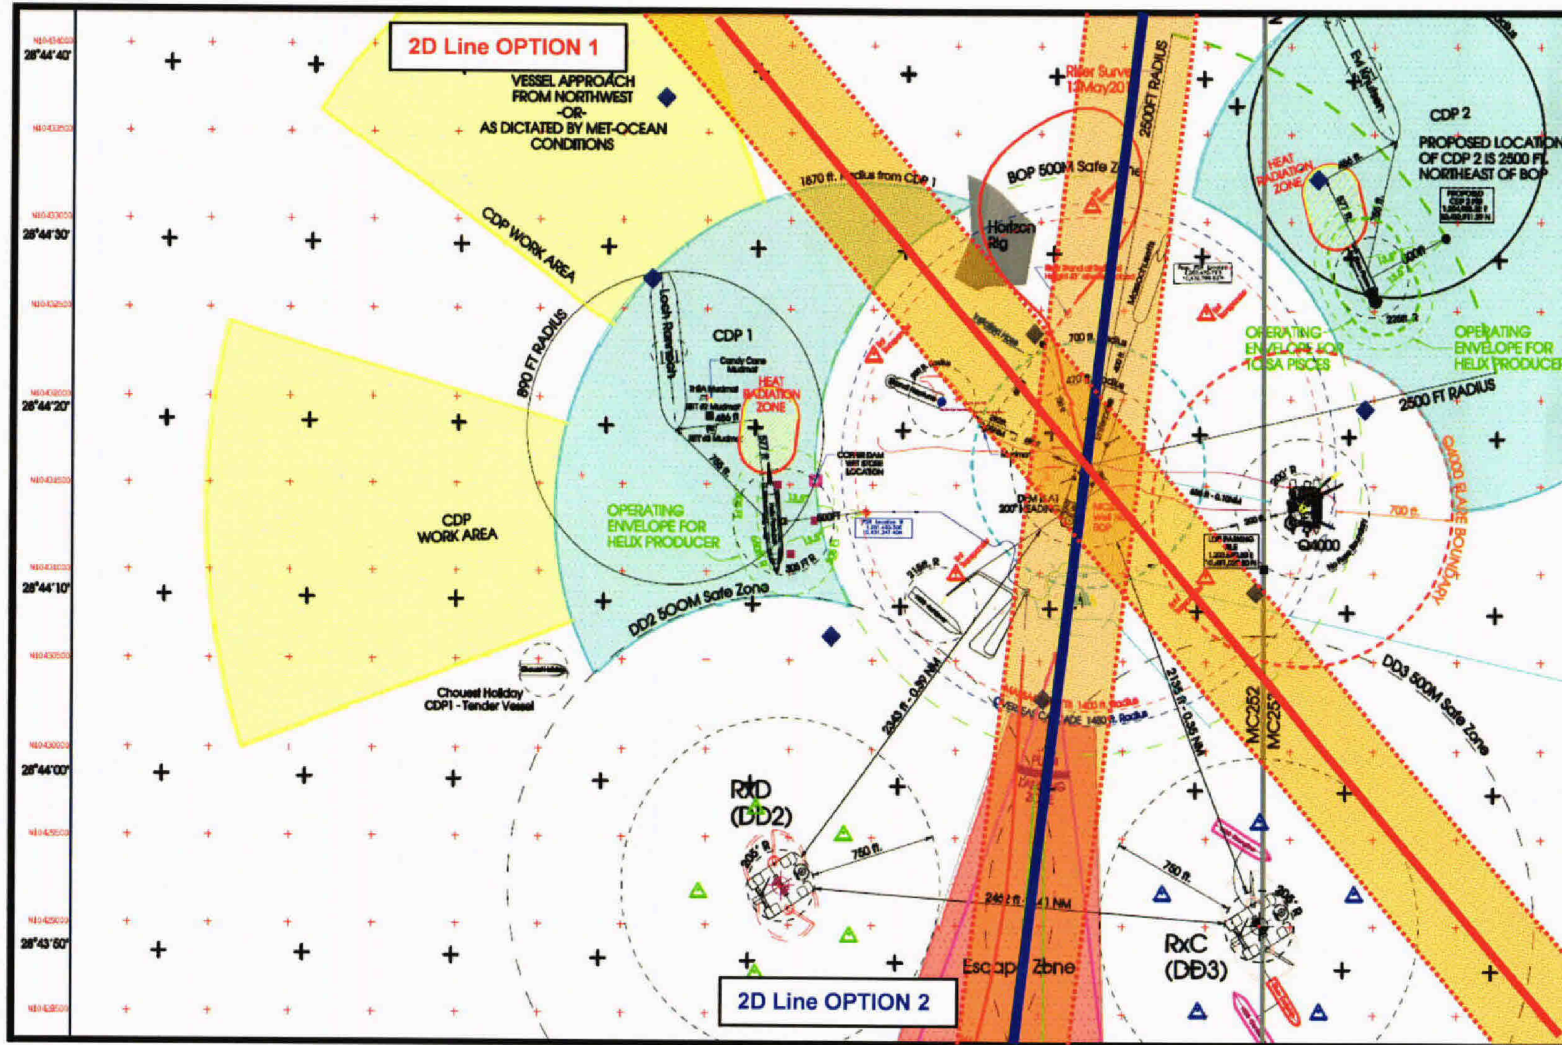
2D Line OPTION 1

28°44'40"

28°44'30"

28°44'20"

28°44'10"

28°44'00"

28°43'50"

VESSEL APPROACH FROM NORTHWEST -OR- AS DICTATED BY MET-OCEAN CONDITIONS

CDP WORK AREA

CDP WORK AREA

890 FT RADIUS

Loch Rannoch

CDP 1

HEAT RADIATION ZONE

OPERATING ENVELOPE FOR HELIX PRODUCER

DD2 500M Safe Zone

Chouest Holiday CDP1 - Tender Vessel

1870 ft. Radius from CDP 1

Riser Survey 13May2010

2500FT RADIUS

BOP 500M Safe Zone

Horizon Rig

700 ft.

CDP 2

PROPOSED LOCATION OF CDP 2 IS 2500 FT. NORTHEAST OF BOP

HEAT RADIATION ZONE

OPERATING ENVELOPE FOR TOISA PISCES

OPERATING ENVELOPE FOR HELIX PRODUCER

2500 FT RADIUS

Q4000 BLAZE BOUNDARY

700 ft.

Q4000

DD3 500M Safe Zone

MC252

MC253

2343 ft - 0.39 NM

2136 ft - 0.35 NM

RxD (DD2)

750 ft.

2462 ft - 0.41 NM

750 ft.

RxC (DD3)

Escape Zone

2D Line OPTION 2